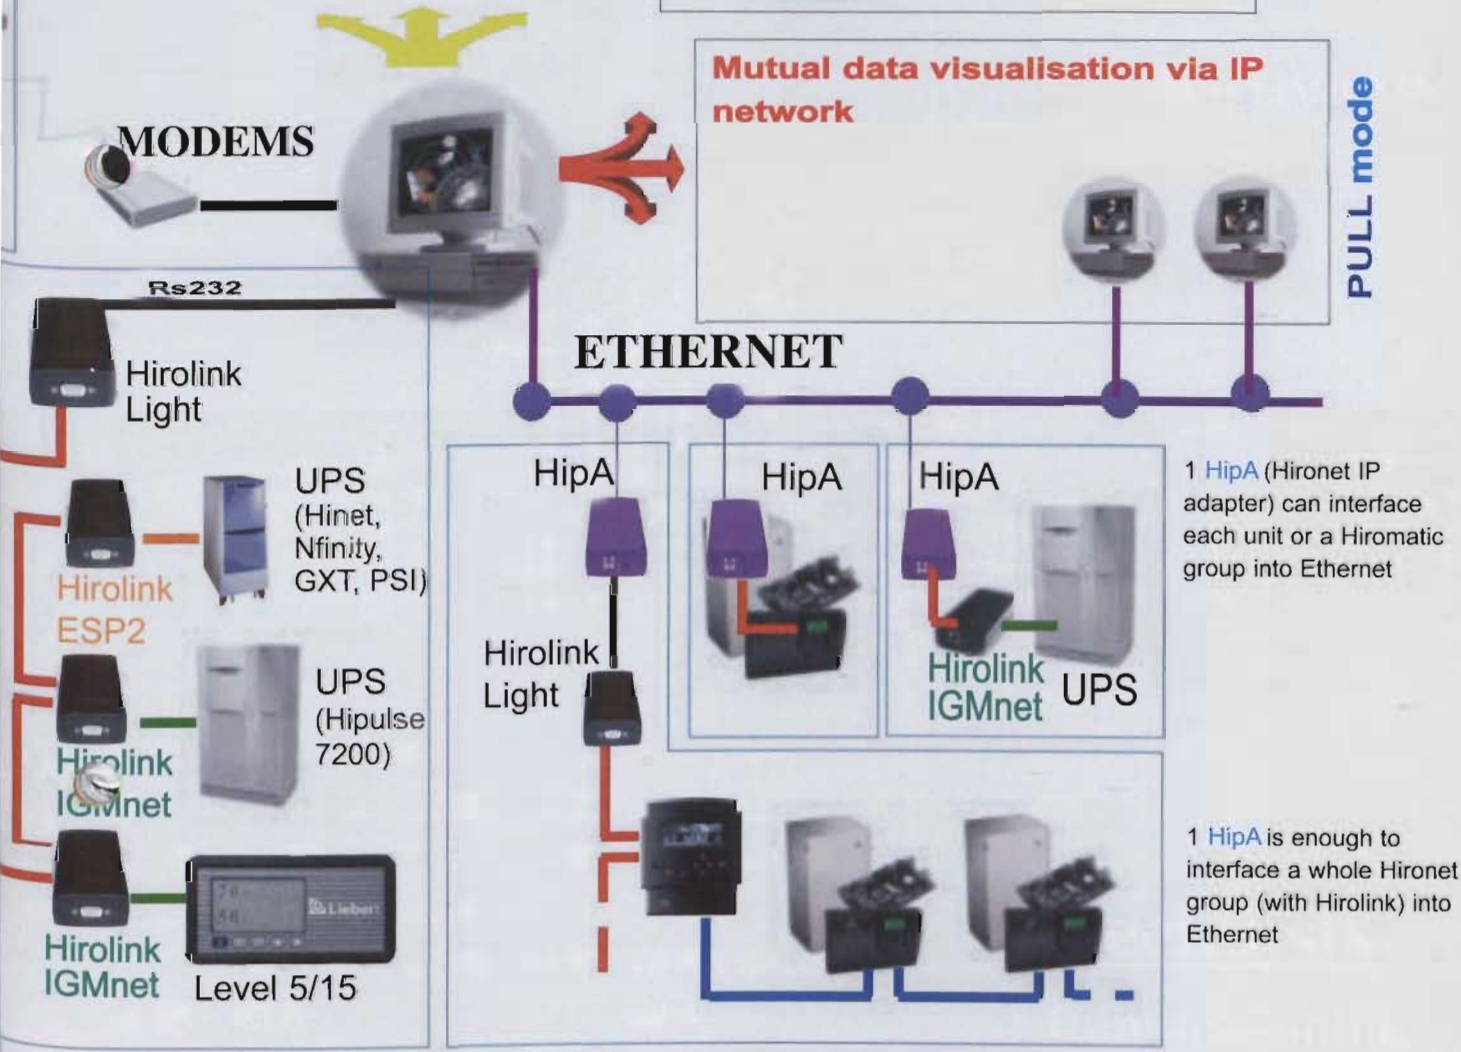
Mutual data visualisation via IP network

PULL mode

MODEMS

Rs232

ETHERNET

Hirolink Light

UPS (Hinet, Nfinity, GXT, PSI)

Hirolink ESP2

UPS (Hipulse 7200)

Hirolink IGMnet

Hirolink IGMnet

Level 5/15

HipA

HipA

HipA

Hirolink Light

Hirolink IGMnet

UPS

1 HipA (Hironet IP adapter) can interface each unit or a Hiromatic group into Ethernet

1 HipA is enough to interface a whole Hironet group (with Hirolink) into Ethernet